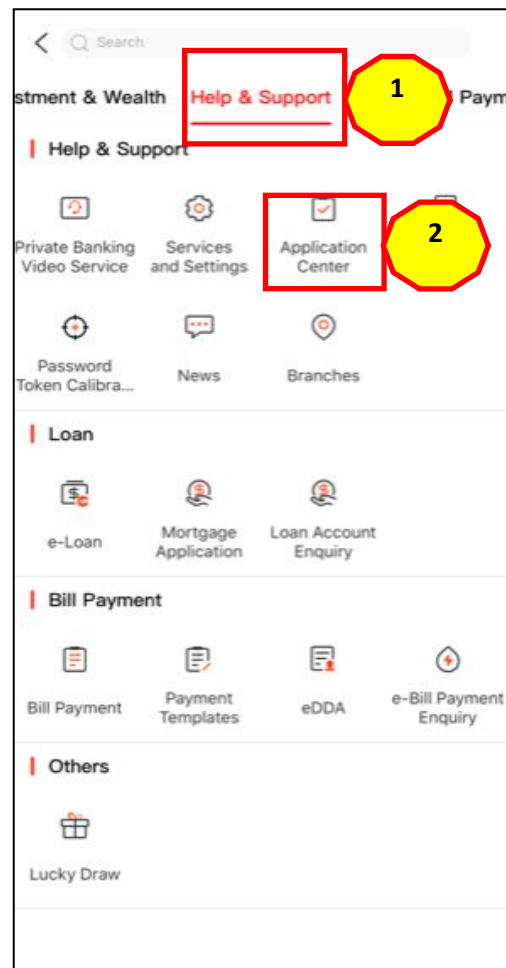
Search

stment & Wealth Help & Support 1 l Paym

Help & Support

Private Banking Video Service

Services and Settings

Application Center

2

Password Token Calibra...

News

Branches

Loan

e-Loan

Mortgage Application

Loan Account Enquiry

Bill Payment

Bill Payment

Payment Templates

eDDA

e-Bill Payment Enquiry

Others

Lucky Draw